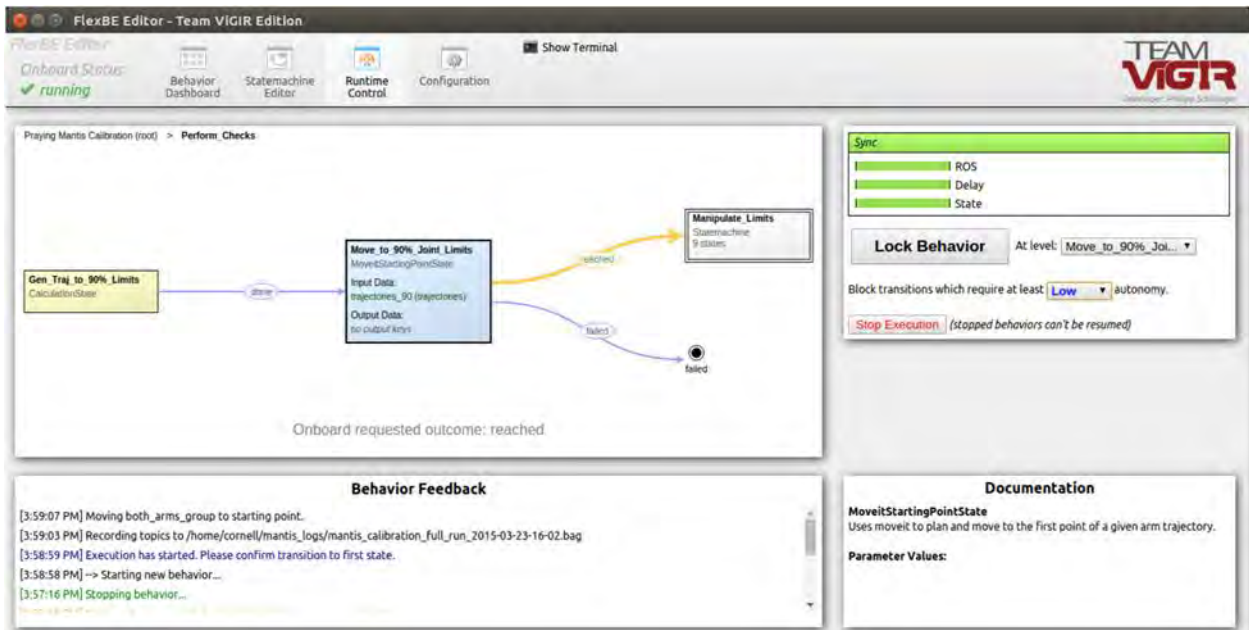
FlexBE Editor - Team ViGIR Edition

FlexBE Editor
Onboard Status
✔ running

Behavior Dashboard
Statemachine Editor
Runtime Control
Configuration
Show Terminal

TEAM
ViGIR
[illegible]

Praying Mantis Calibration (root) > Perform_Checks

Gen_Traj_to_90%_Limits
CalculationState

done

Move_to_90%_Joint_Limits
MoveitStartingPointState
Input Data:
trajectories_90 (trajectories)
Output Data:
no output keys

reached

failed

Manipulate_Limits
Statemachine
9 states

failed

Onboard requested outcome: reached

Sync
ROS
Delay
State

Lock Behavior
At level: Move_to_90%_Joi...

Block transitions which require at least Low autonomy.

Stop Execution (stopped behaviors can't be resumed)

Behavior Feedback
[3:59:07 PM] Moving both_arms_group to starting point.
[3:59:03 PM] Recording topics to /home/cornell/mantis_logs/mantis_calibration_full_run_2015-03-23-16-02.bag
[3:58:59 PM] Execution has started. Please confirm transition to first state.
[3:58:58 PM] --> Starting new behavior...
[3:57:16 PM] Stopping behavior...
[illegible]

Documentation
MoveitStartingPointState
Uses moveit to plan and move to the first point of a given arm trajectory.

Parameter Values: